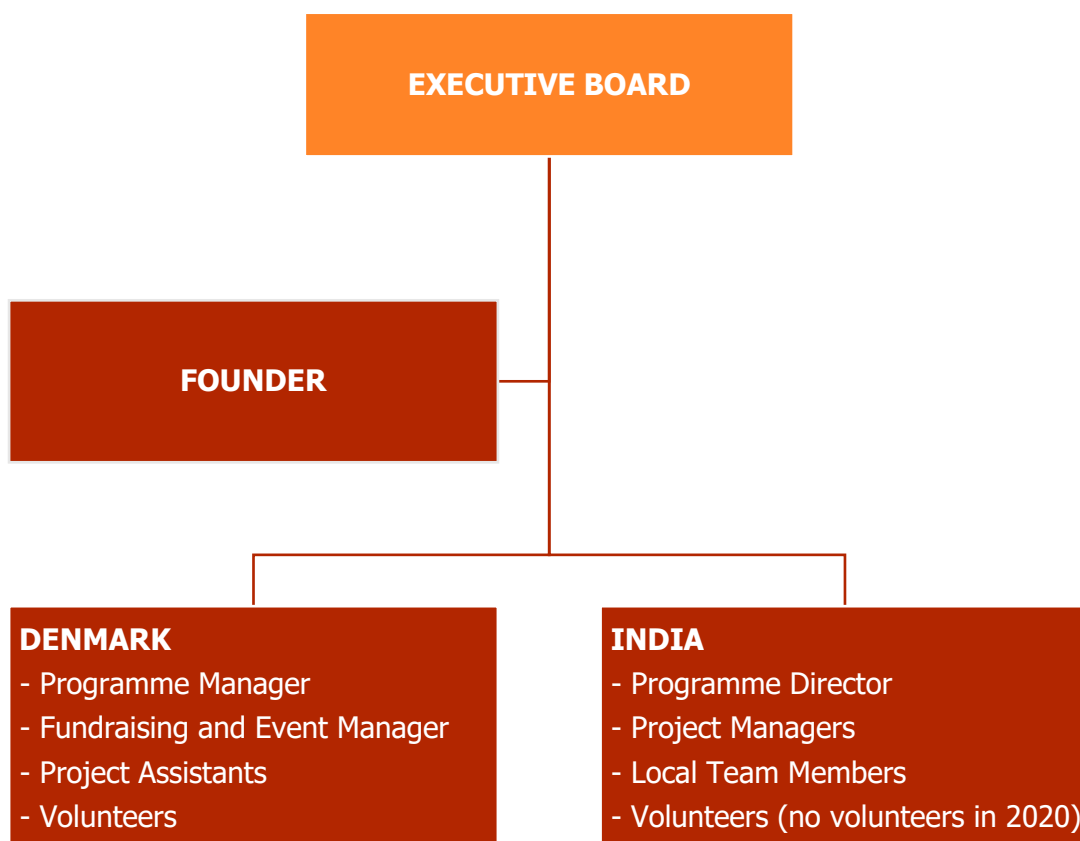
EXECUTIVE BOARD

FOUNDER

DENMARK
- Programme Manager
- Fundraising and Event Manager
- Project Assistants
- Volunteers

INDIA
- Programme Director
- Project Managers
- Local Team Members
- Volunteers (no volunteers in 2020)